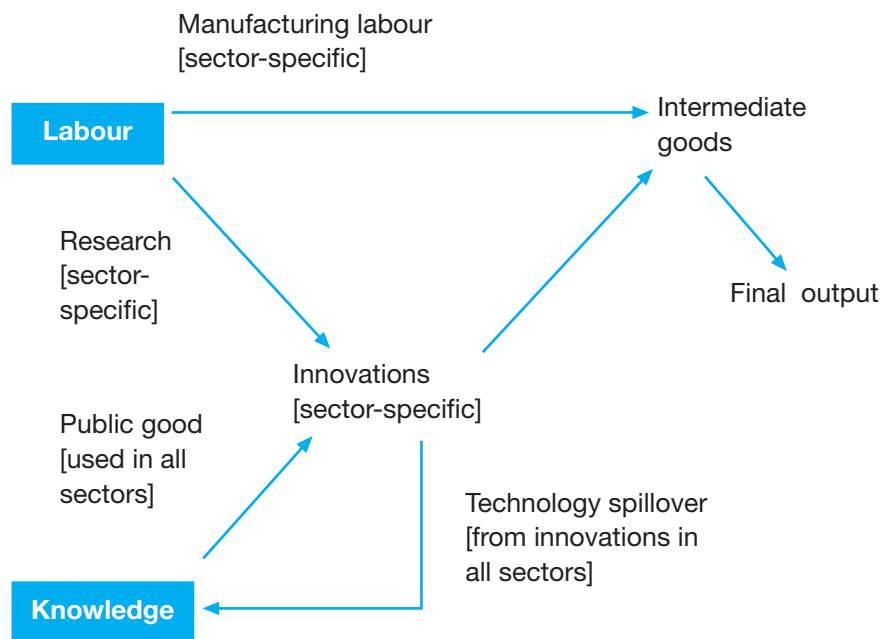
Manufacturing labour [sector-specific]

Labour

Intermediate goods

Research [sector-specific]

Final output

Innovations [sector-specific]

Public good [used in all sectors]

Technology spillover [from innovations in all sectors]

Knowledge